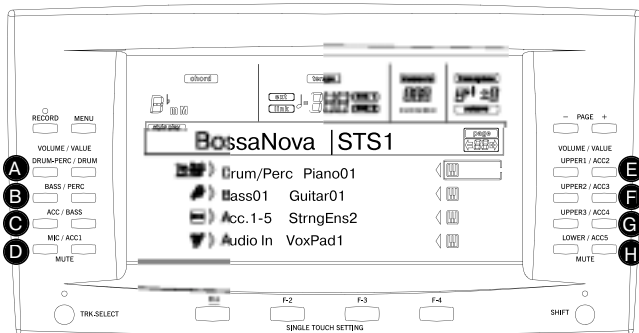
chord

m M

tempo

ext
link

style play

BossaNova |STS1

page

Drum/Perc Piano01

Bass01 Guitar01

Acc.1-5 StrngEns2

Audio In VoxPad1

RECORD MENU

VOLUME / VALUE

A DRUM-PERC / DRUM

B BASS / PERC

C ACC / BASS

D MIC / ACC1

MUTE

– PAGE +

VOLUME / VALUE

UPPER1 / ACC2 E

UPPER2 / ACC3 F

UPPER3 / ACC4 G

LOWER / ACC5 H

MUTE

TRK.SELECT

F-1 F-2 F-3 F-4

SINGLE TOUCH SETTING

SHIFT